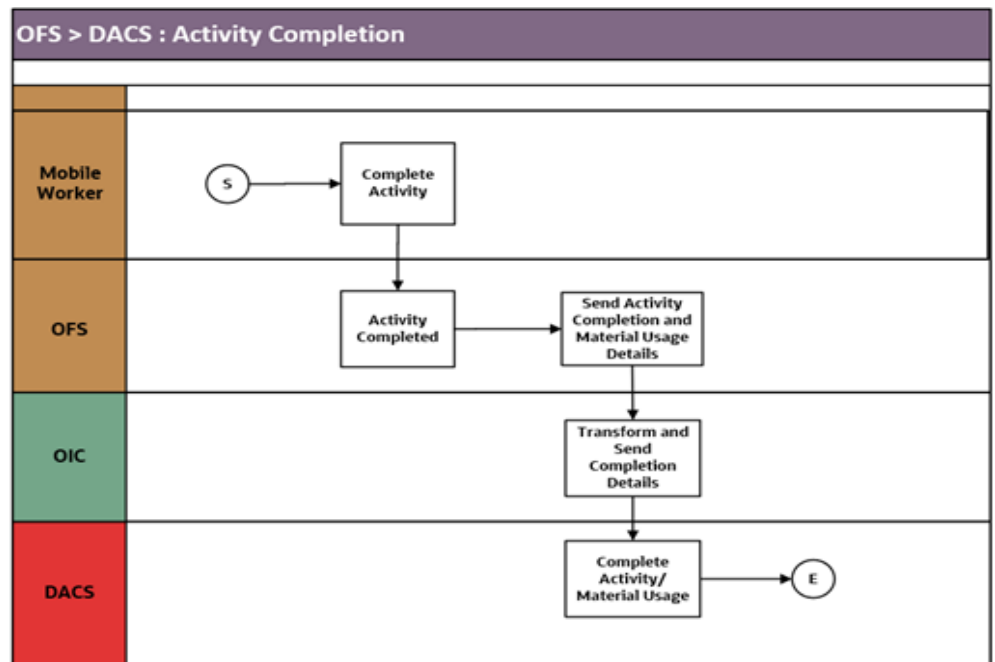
OFS > DACS : Activity Completion

Mobile Worker

S

Complete Activity

OFS

Activity Completed

Send Activity Completion and Material Usage Details

OIC

Transform and Send Completion Details

DACS

Complete Activity/ Material Usage

E